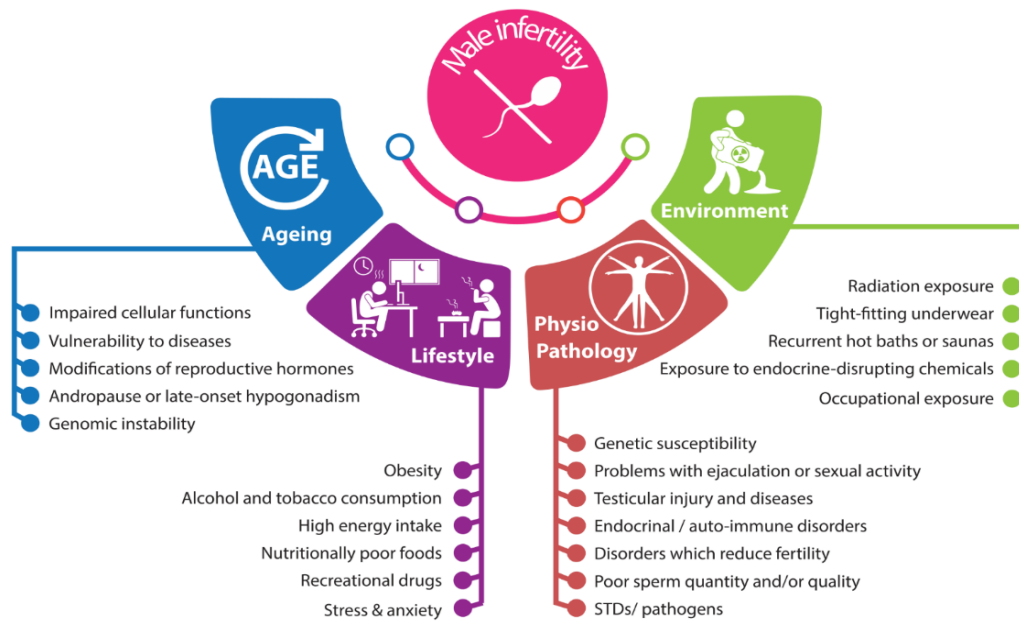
Male infertility

AGE
Ageing

Impaired cellular functions
Vulnerability to diseases
Modifications of reproductive hormones
Andropause or late-onset hypogonadism
Genomic instability

Lifestyle

Obesity
Alcohol and tobacco consumption
High energy intake
Nutritionally poor foods
Recreational drugs
Stress & anxiety

Physio Pathology

Genetic susceptibility
Problems with ejaculation or sexual activity
Testicular injury and diseases
Endocrinal / auto-immune disorders
Disorders which reduce fertility
Poor sperm quantity and/or quality
STDs/ pathogens

Environment

Radiation exposure
Tight-fitting underwear
Recurrent hot baths or saunas
Exposure to endocrine-disrupting chemicals
Occupational exposure